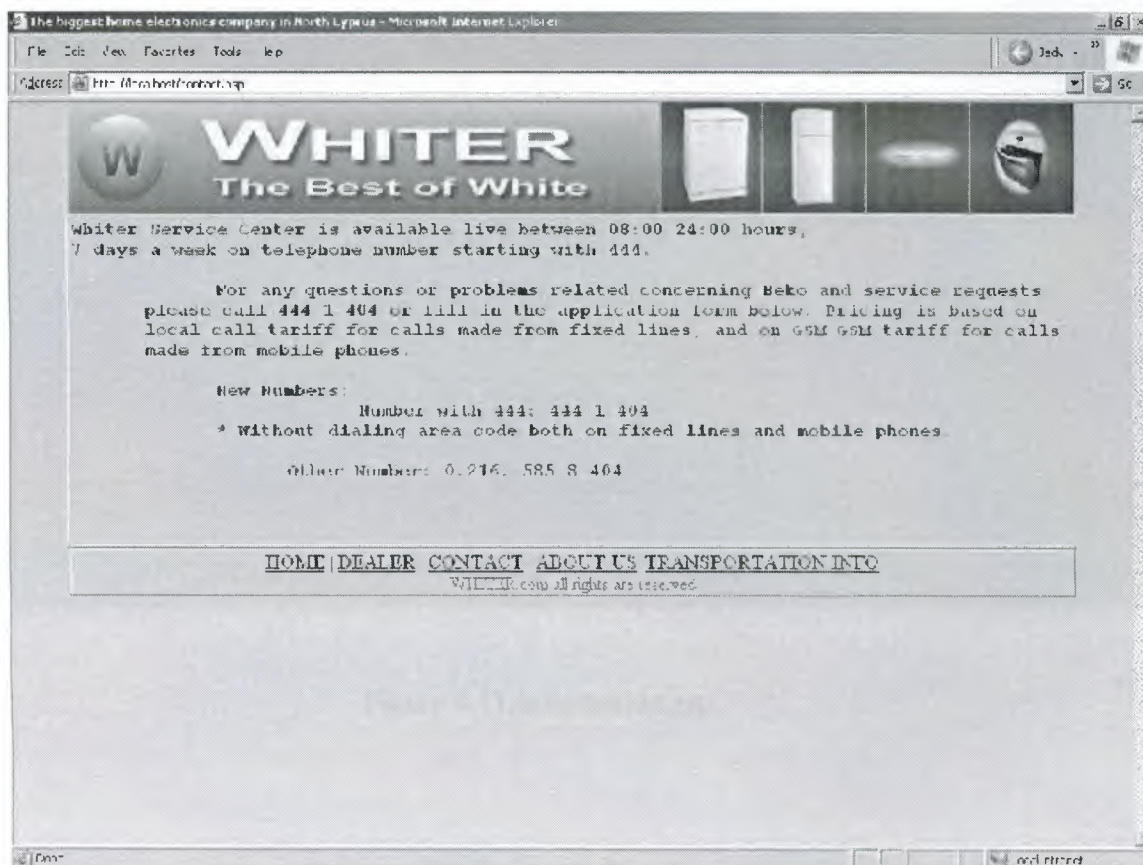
The biggest home electronics company in North Cyprus - Microsoft Internet Explorer

File Edit View Favorites Tools Help

Back

Address http://localhost/contact.asp

Go

W

WHITER
The Best of White

Whiter Service Center is available live between 08:00 24:00 hours,
7 days a week on telephone number starting with 444.

For any questions or problems related concerning Beko and service requests please call 444 1 404 or fill in the application form below. Pricing is based on local call tariff for calls made from fixed lines, and on GSM GSM tariff for calls made from mobile phones.

New Numbers:
Number with 444: 444 1 404
* Without dialing area code both on fixed lines and mobile phones.

Other Number: 0 216 585 8 404

HOME | DEALER CONTACT ABOUT US TRANSPORTATION INFO
WHITER.com all rights are reserved

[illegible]

Done

Local intranet